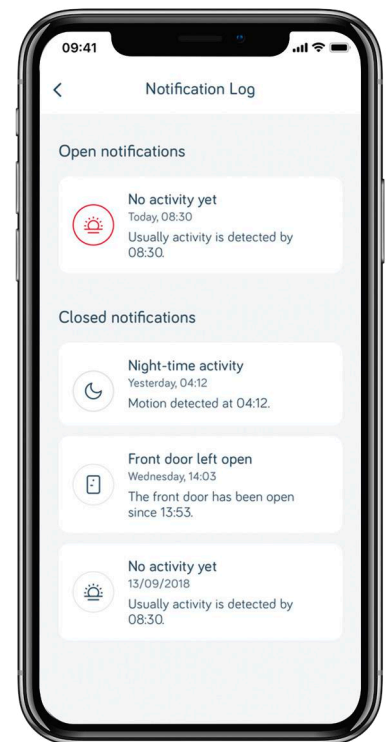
09:41

<

Notification Log

Open notifications

No activity yet
Today, 08:30
Usually activity is detected by 08:30.

Closed notifications

Night-time activity
Yesterday, 04:12
Motion detected at 04:12.

Front door left open
Wednesday, 14:03
The front door has been open since 13:53.

No activity yet
13/09/2018
Usually activity is detected by 08:30.